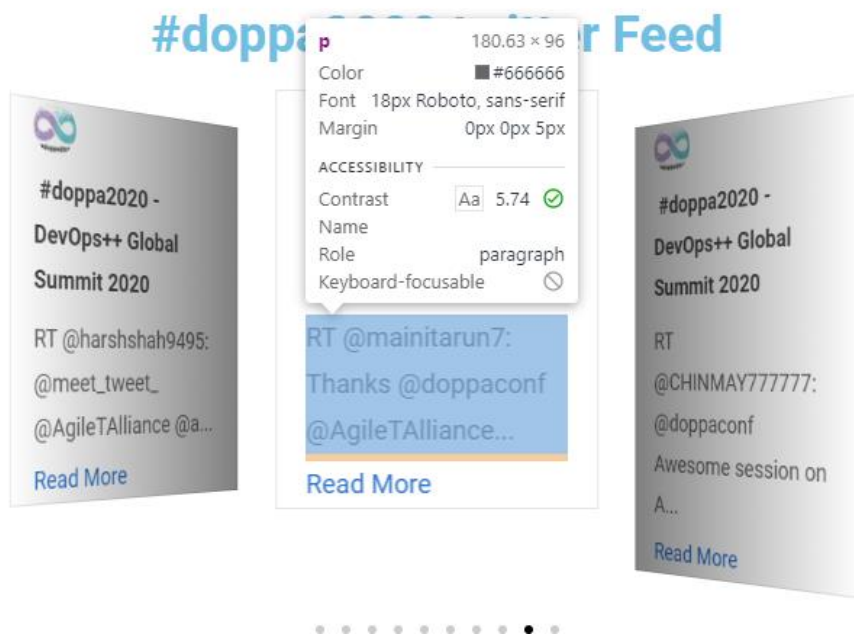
#doppa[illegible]r Feed

p 180.63 × 96
Color #666666
Font 18px Roboto, sans-serif
Margin 0px 0px 5px
ACCESSIBILITY
Contrast Aa 5.74
Name
Role paragraph
Keyboard-focusable

#doppa2020 - DevOps++ Global Summit 2020

RT @harshshah9495: @meet_tweet_ @AgileTAlliance @a...

Read More

RT @mainitarun7: Thanks @doppaconf @AgileTAlliance...

Read More

#doppa2020 - DevOps++ Global Summit 2020

RT @CHINMAY777777: @doppaconf Awesome session on A...

Read More